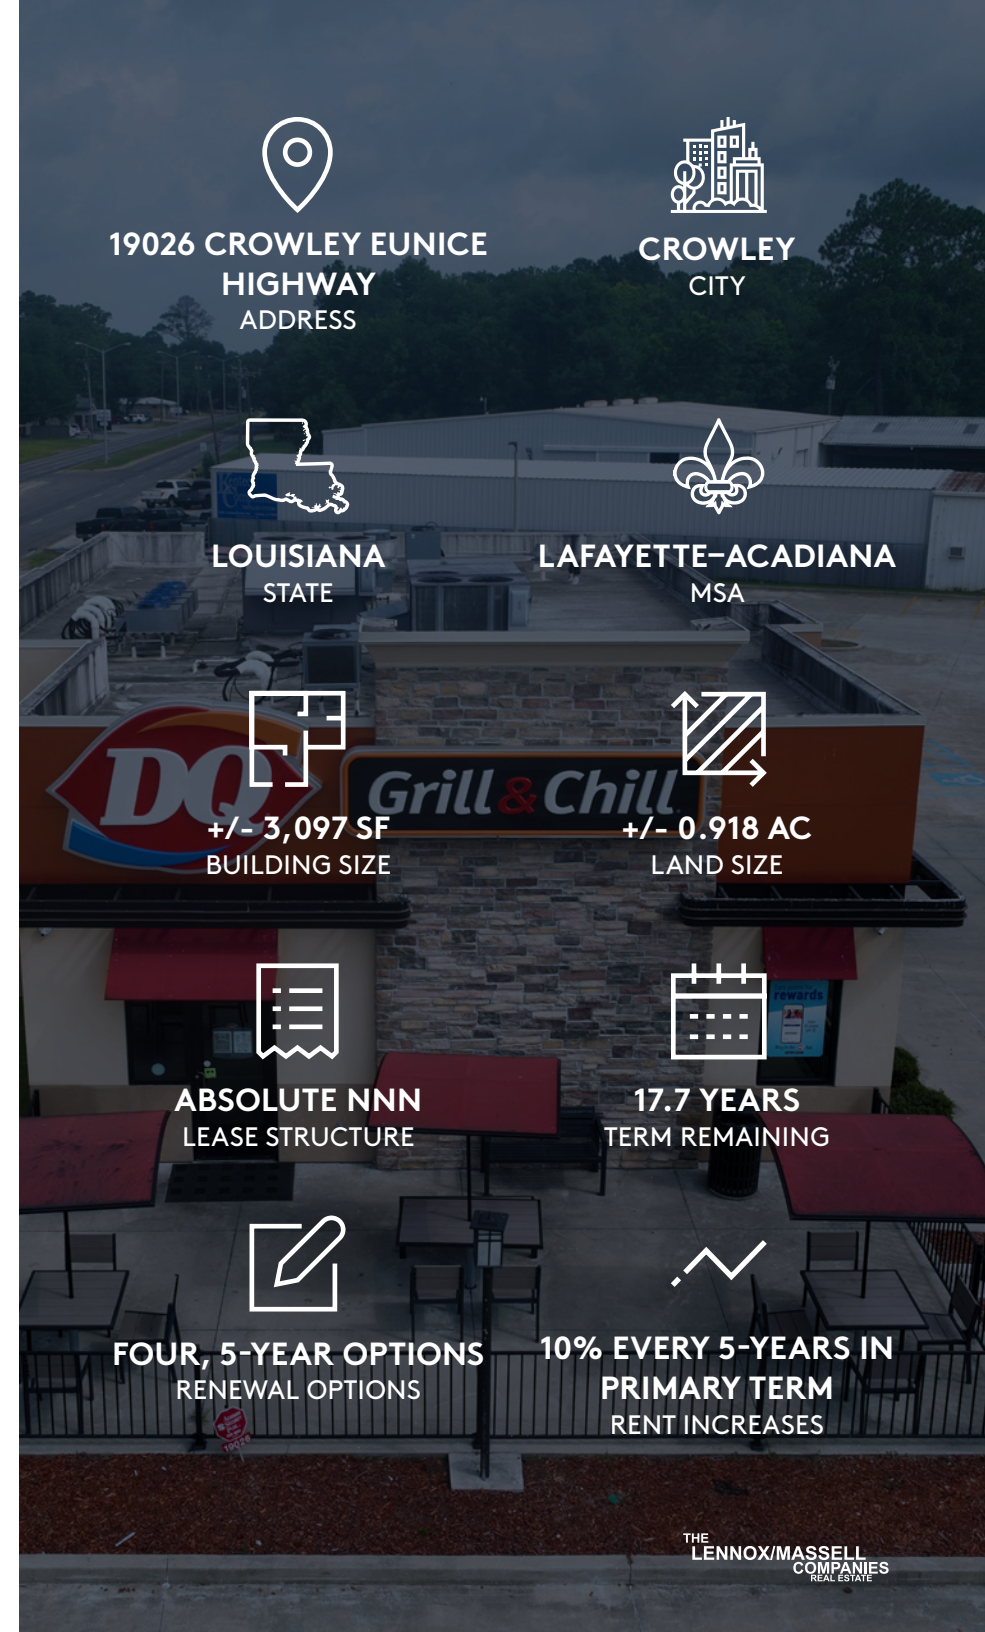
19026 CROWLEY EUNICE HIGHWAY
ADDRESS

CROWLEY
CITY

LOUISIANA
STATE

LAFAYETTE-ACADIANA
MSA

DQ Grill & Chill

+/- 3,097 SF
BUILDING SIZE

+/- 0.918 AC
LAND SIZE

ABSOLUTE NNN
LEASE STRUCTURE

17.7 YEARS
TERM REMAINING

FOUR, 5-YEAR OPTIONS
RENEWAL OPTIONS

10% EVERY 5-YEARS IN PRIMARY TERM
RENT INCREASES

THE LENNOX/MASSELL COMPANIES REAL ESTATE